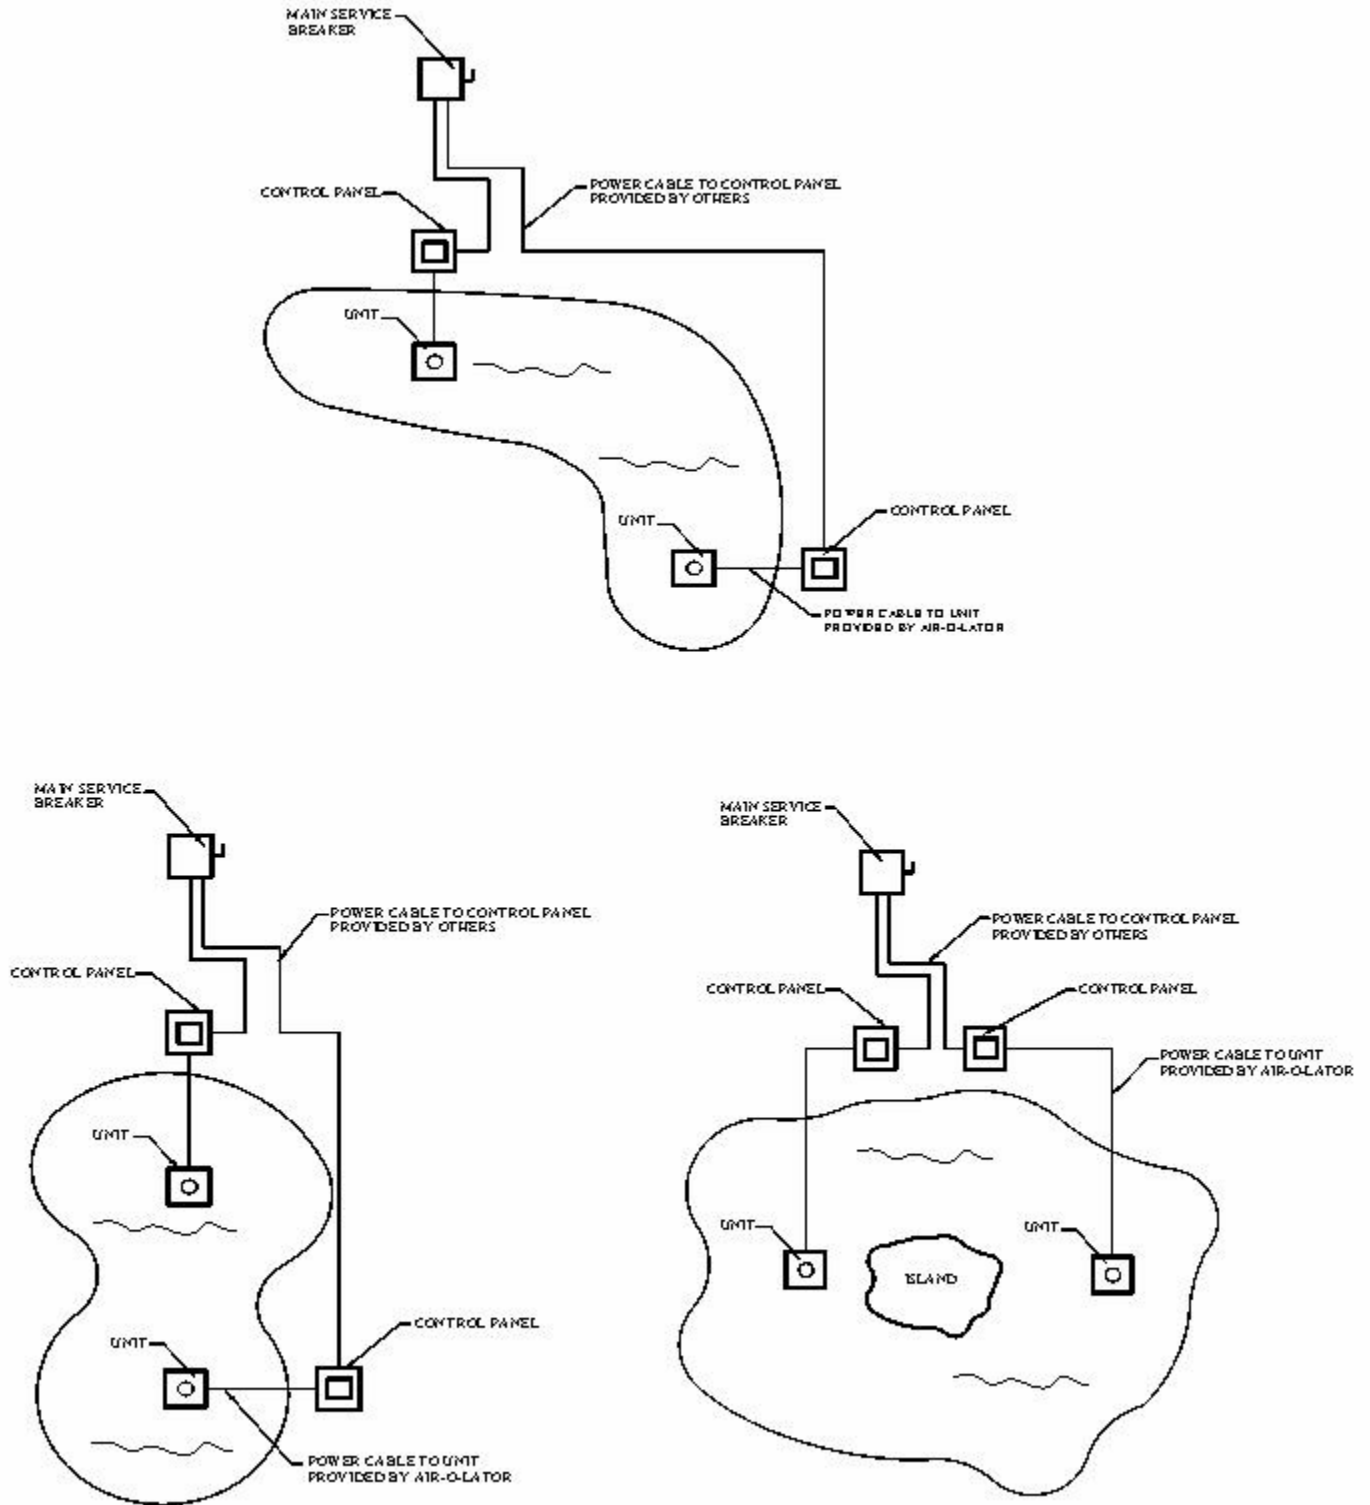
MAIN SERVICE BREAKER

POWER CABLE TO CONTROL PANEL PROVIDED BY OTHERS

CONTROL PANEL

UNIT

UNIT

CONTROL PANEL

POWER CABLE TO UNIT PROVIDED BY AIR-O-LATOR

MAIN SERVICE BREAKER

POWER CABLE TO CONTROL PANEL PROVIDED BY OTHERS

CONTROL PANEL

UNIT

UNIT

CONTROL PANEL

POWER CABLE TO UNIT PROVIDED BY AIR-O-LATOR

MAIN SERVICE BREAKER

POWER CABLE TO CONTROL PANEL PROVIDED BY OTHERS

CONTROL PANEL

CONTROL PANEL

POWER CABLE TO UNIT PROVIDED BY AIR-O-LATOR

UNIT

ISLAND

UNIT